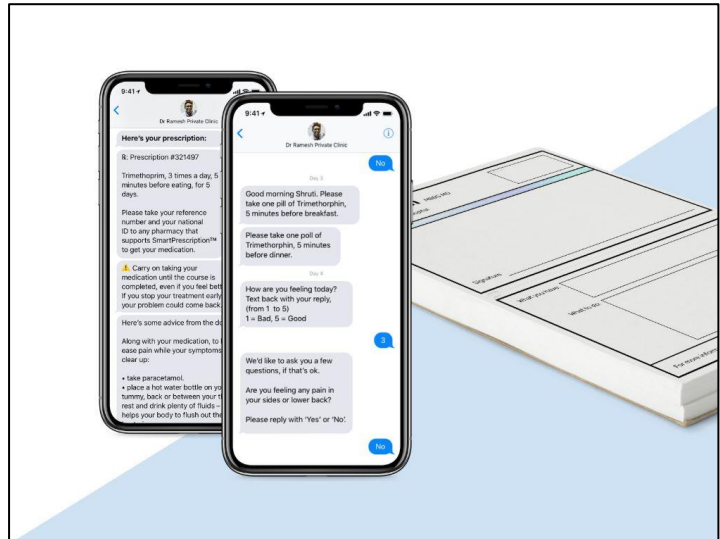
9:41

Dr Ramesh Private Clinic

Here's your prescription:

℞ Prescription #321497

Trimethoprim, 3 times a day, 5 minutes before eating, for 5 days.

Please take your reference number and your national ID to any pharmacy that supports SmartPrescription™ to get your medication.

⚠️ Carry on taking your medication until the course is completed, even if you feel bett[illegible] If you stop your treatment early your problem could come back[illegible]

Here's some advice from the d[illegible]

Along with your medication, to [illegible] ease pain while your symptoms clear up:

• take paracetamol.
• place a hot water bottle on yo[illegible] tummy, back or between your t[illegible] rest and drink plenty of fluids – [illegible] helps your body to flush out the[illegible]

9:41

Dr Ramesh Private Clinic

No

Day 5

Good morning Shruti. Please take one pill of Trimethorphin, 5 minutes before breakfast.

Please take one poll of Trimethorphin, 5 minutes before dinner.

Day 6

How are you feeling today? Text back with your reply, (from 1 to 5)
1 = Bad, 5 = Good

3

We'd like to ask you a few questions, if that's ok.

Are you feeling any pain in your sides or lower back?

Please reply with 'Yes' or 'No'.

No

Signature

What you have

What to do

For more inform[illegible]